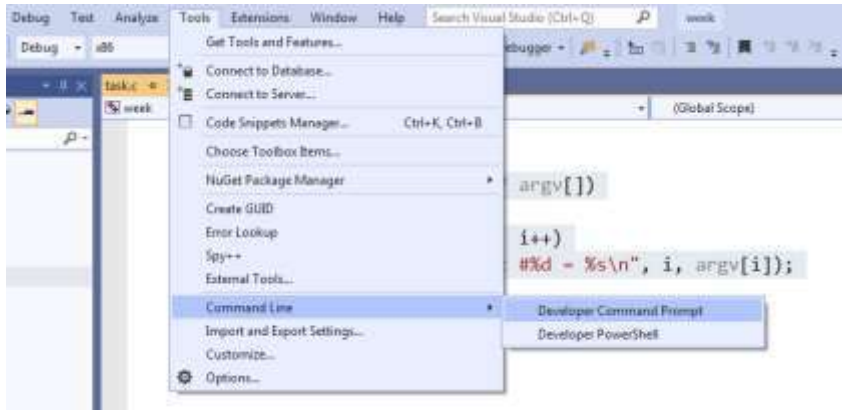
Debug Test Analyze Tools Extensions Window Help Search Visual Studio (Ctrl+Q) week

Debug x86 ebugger

task.c week (Global Scope)

Get Tools and Features...
Connect to Database...
Connect to Server...
Code Snippets Manager... Ctrl+K, Ctrl+B
Choose Toolbox Items...
NuGet Package Manager
Create GUID
Error Lookup
Spy++
External Tools...
Command Line
Import and Export Settings...
Customize...
Options...

Developer Command Prompt
Developer PowerShell

argv[])

i++)
#%d - %s\n", i, argv[i]);